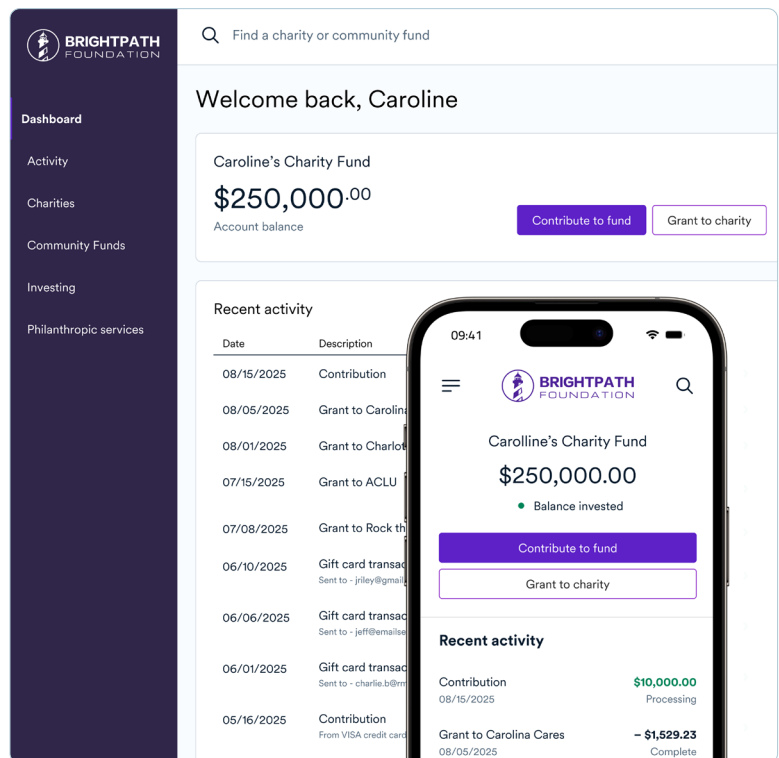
BRIGHTPATH FOUNDATION

Dashboard
Activity
Charities
Community Funds
Investing
Philanthropic services

Find a charity or community fund

Welcome back, Caroline

Caroline's Charity Fund
$250,000.00
Account balance

Contribute to fund
Grant to charity

Recent activity

| Date | Description |
|---|---|
| 08/15/2025 | Contribution |
| 08/05/2025 | Grant to Carolina |
| 08/01/2025 | Grant to Charlot |
| 07/15/2025 | Grant to ACLU |
| 07/08/2025 | Grant to Rock th |
| 06/10/2025 | Gift card transac Sent to - jriley@gmail |
| 06/06/2025 | Gift card transac Sent to - jeff@emailse |
| 06/01/2025 | Gift card transac Sent to - charlie.b@rr |
| 05/16/2025 | Contribution From VISA credit card |

09:41

BRIGHTPATH FOUNDATION

Carolline's Charity Fund
$250,000.00
Balance invested

Contribute to fund
Grant to charity

Recent activity

Contribution
08/15/2025
$10,000.00
Processing

Grant to Carolina Cares
08/05/2025
– $1,529.23
Complete